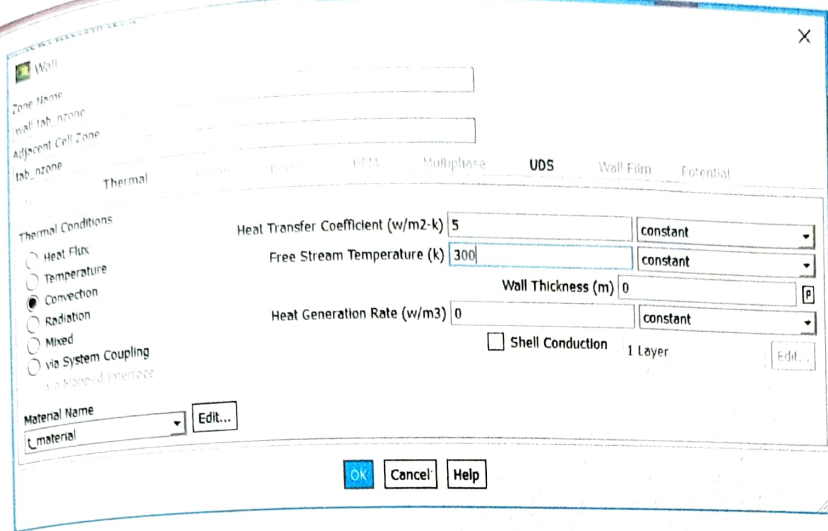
Wall

Zone Name
wall tab_nzone

Adjacent Cell Zone
tab_nzone

Thermal | DPM | Multiphase | UDS | Wall Film | Potential

Thermal Conditions
Heat Flux
Temperature
Convection
Radiation
Mixed
via System Coupling
via Mapped Interface

Heat Transfer Coefficient (w/m2-k) 5 constant
Free Stream Temperature (k) 300 constant
Wall Thickness (m) 0 P
Heat Generation Rate (w/m3) 0 constant
Shell Conduction 1 Layer Edit...

Material Name
t_material Edit...

OK Cancel Help